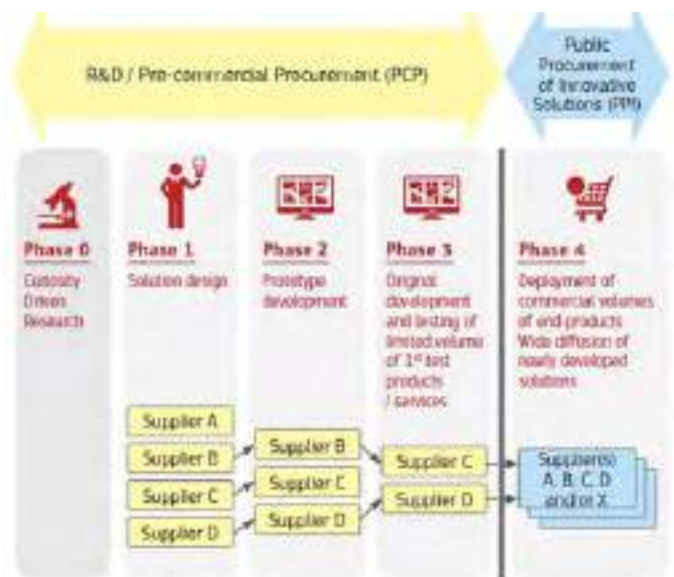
R&D / Pre-commercial Procurement (PCP)

Public Procurement of Innovative Solutions (PPI)

Phase 0
Curiosity Driven Research

Phase 1
Solution design

Phase 2
Prototype development

Phase 3
Original development and testing of limited volume of 1st test products / services

Phase 4
Deployment of commercial volumes of end-products
Wide diffusion of newly developed solutions

Supplier A
Supplier B
Supplier C
Supplier D

Supplier B
Supplier C
Supplier D

Supplier C
Supplier D

Supplier(s) A, B, C, D and/or X